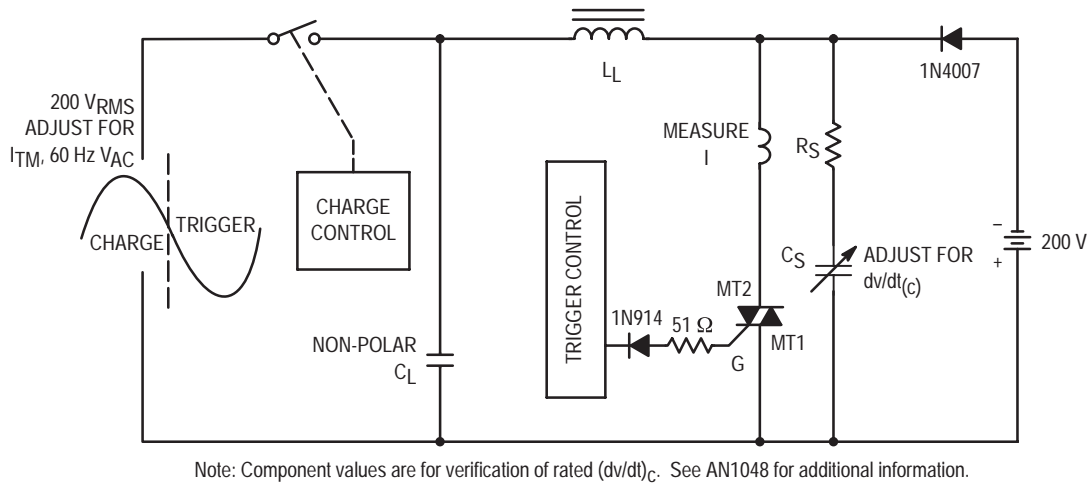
200 $V_{RMS}$
ADJUST FOR
$I_{TM}$, 60 Hz $V_{AC}$

CHARGE

TRIGGER

CHARGE CONTROL

$L_L$

1N4007

MEASURE I

$R_S$

TRIGGER CONTROL

$C_S$

ADJUST FOR $dv/dt_{(c)}$

−
+

200 V

MT2

1N914

51 Ω

MT1

G

NON-POLAR $C_L$

Note: Component values are for verification of rated $(dv/dt)_C$. See AN1048 for additional information.